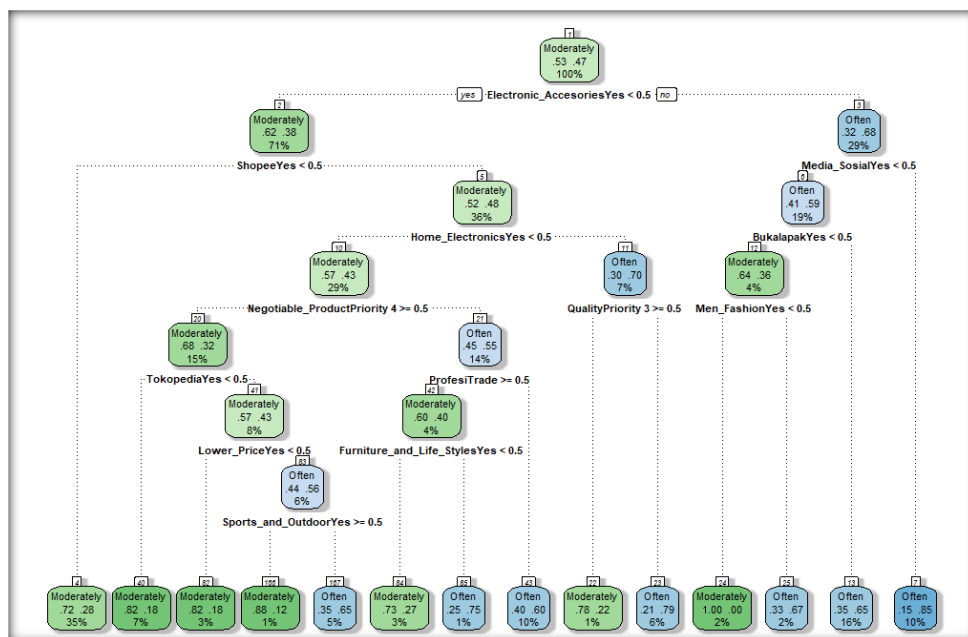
1
Moderately
.53 .47
100%

yes Electronic_AccesoriesYes < 0.5 no

2
Moderately
.62 .38
71%

ShopeeYes < 0.5

3
Often
.32 .68
29%

Media_SosialYes < 0.5

5
Moderately
.52 .48
36%

Home_ElectronicsYes < 0.5

6
Often
.41 .59
19%

BukalapakYes < 0.5

10
Moderately
.57 .43
29%

11
Often
.30 .70
7%

QualityPriority 3 >= 0.5

12
Moderately
.64 .36
4%

Men_FashionYes < 0.5

Negotiable_ProductPriority 4 >= 0.5

20
Moderately
.68 .32
15%

21
Often
.45 .55
14%

TokopediaYes < 0.5

ProfesiTrade >= 0.5

41
Moderately
.57 .43
8%

42
Moderately
.60 .40
4%

Lower_PriceYes < 0.5

Furniture_and_Life_StylesYes < 0.5

83
Often
.44 .56
6%

Sports_and_OutdoorYes >= 0.5

4
Moderately
.72 .28
35%

40
Moderately
.82 .18
7%

82
Moderately
.82 .18
3%

166
Moderately
.88 .12
1%

167
Often
.35 .65
5%

84
Moderately
.73 .27
3%

85
Often
.25 .75
1%

43
Often
.40 .60
10%

22
Moderately
.78 .22
1%

23
Often
.21 .79
6%

24
Moderately
1.00 .00
2%

25
Often
.33 .67
2%

13
Often
.35 .65
16%

7
Often
.15 .85
10%